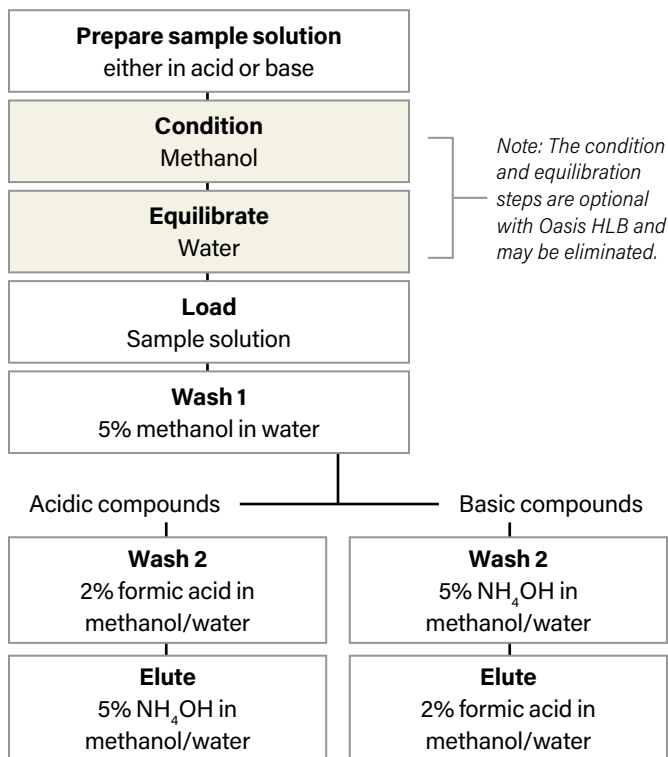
**Prepare sample solution**
either in acid or base

**Condition**
Methanol

**Equilibrate**
Water

*Note: The condition and equilibration steps are optional with Oasis HLB and may be eliminated.*

**Load**
Sample solution

**Wash 1**
5% methanol in water

Acidic compounds

Basic compounds

**Wash 2**
2% formic acid in methanol/water

**Elute**
5% $NH_4OH$ in methanol/water

**Wash 2**
5% $NH_4OH$ in methanol/water

**Elute**
2% formic acid in methanol/water